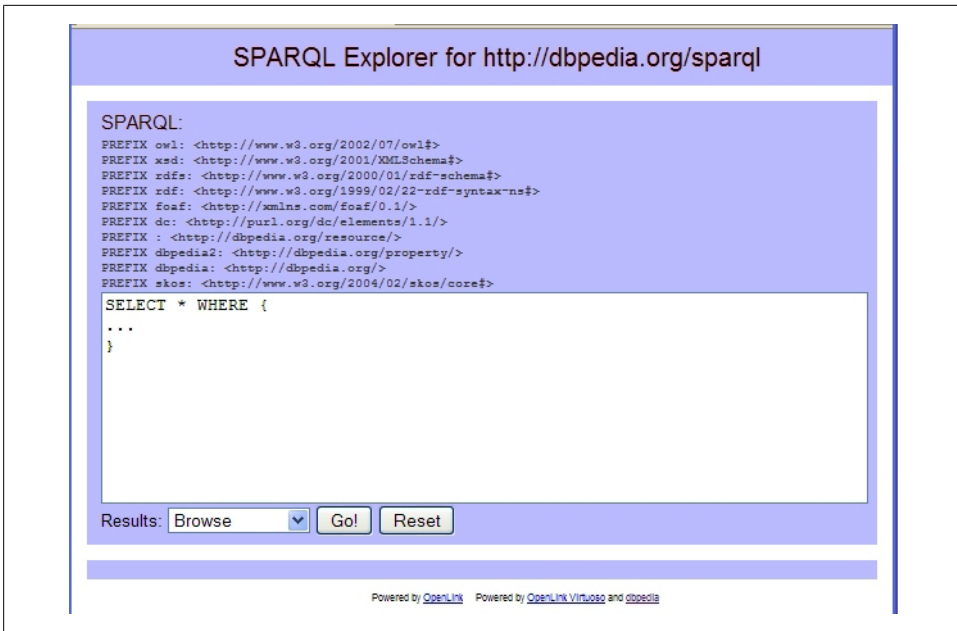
SPARQL Explorer for http://dbpedia.org/sparql

SPARQL:
PREFIX owl: <http://www.w3.org/2002/07/owl#>
PREFIX xsd: <http://www.w3.org/2001/XMLSchema#>
PREFIX rdfs: <http://www.w3.org/2000/01/rdf-schema#>
PREFIX rdf: <http://www.w3.org/1999/02/22-rdf-syntax-ns#>
PREFIX foaf: <http://xmlns.com/foaf/0.1/>
PREFIX dc: <http://purl.org/dc/elements/1.1/>
PREFIX : <http://dbpedia.org/resource/>
PREFIX dbpedia2: <http://dbpedia.org/property/>
PREFIX dbpedia: <http://dbpedia.org/>
PREFIX skos: <http://www.w3.org/2004/02/skos/core#>

SELECT * WHERE {
...
}

Results: Browse Go! Reset

Powered by OpenLink Powered by OpenLink Virtuoso and dbpedia